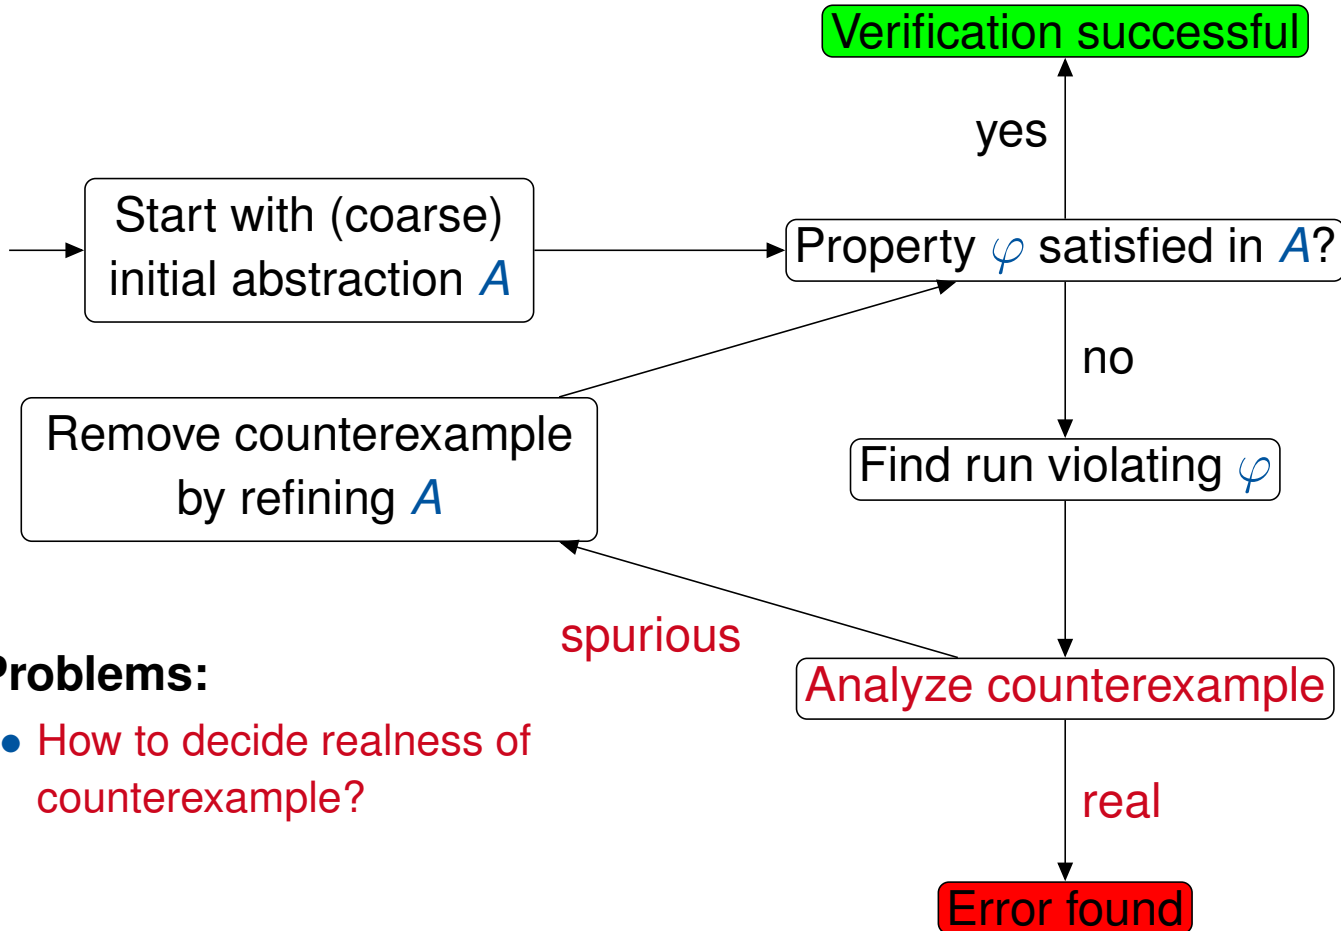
Verification successful

yes

Start with (coarse) initial abstraction $A$

Property $\varphi$ satisfied in $A$?

no

Remove counterexample by refining $A$

Find run violating $\varphi$

spurious

roblems:

• How to decide realness of counterexample?

Analyze counterexample

real

Error found